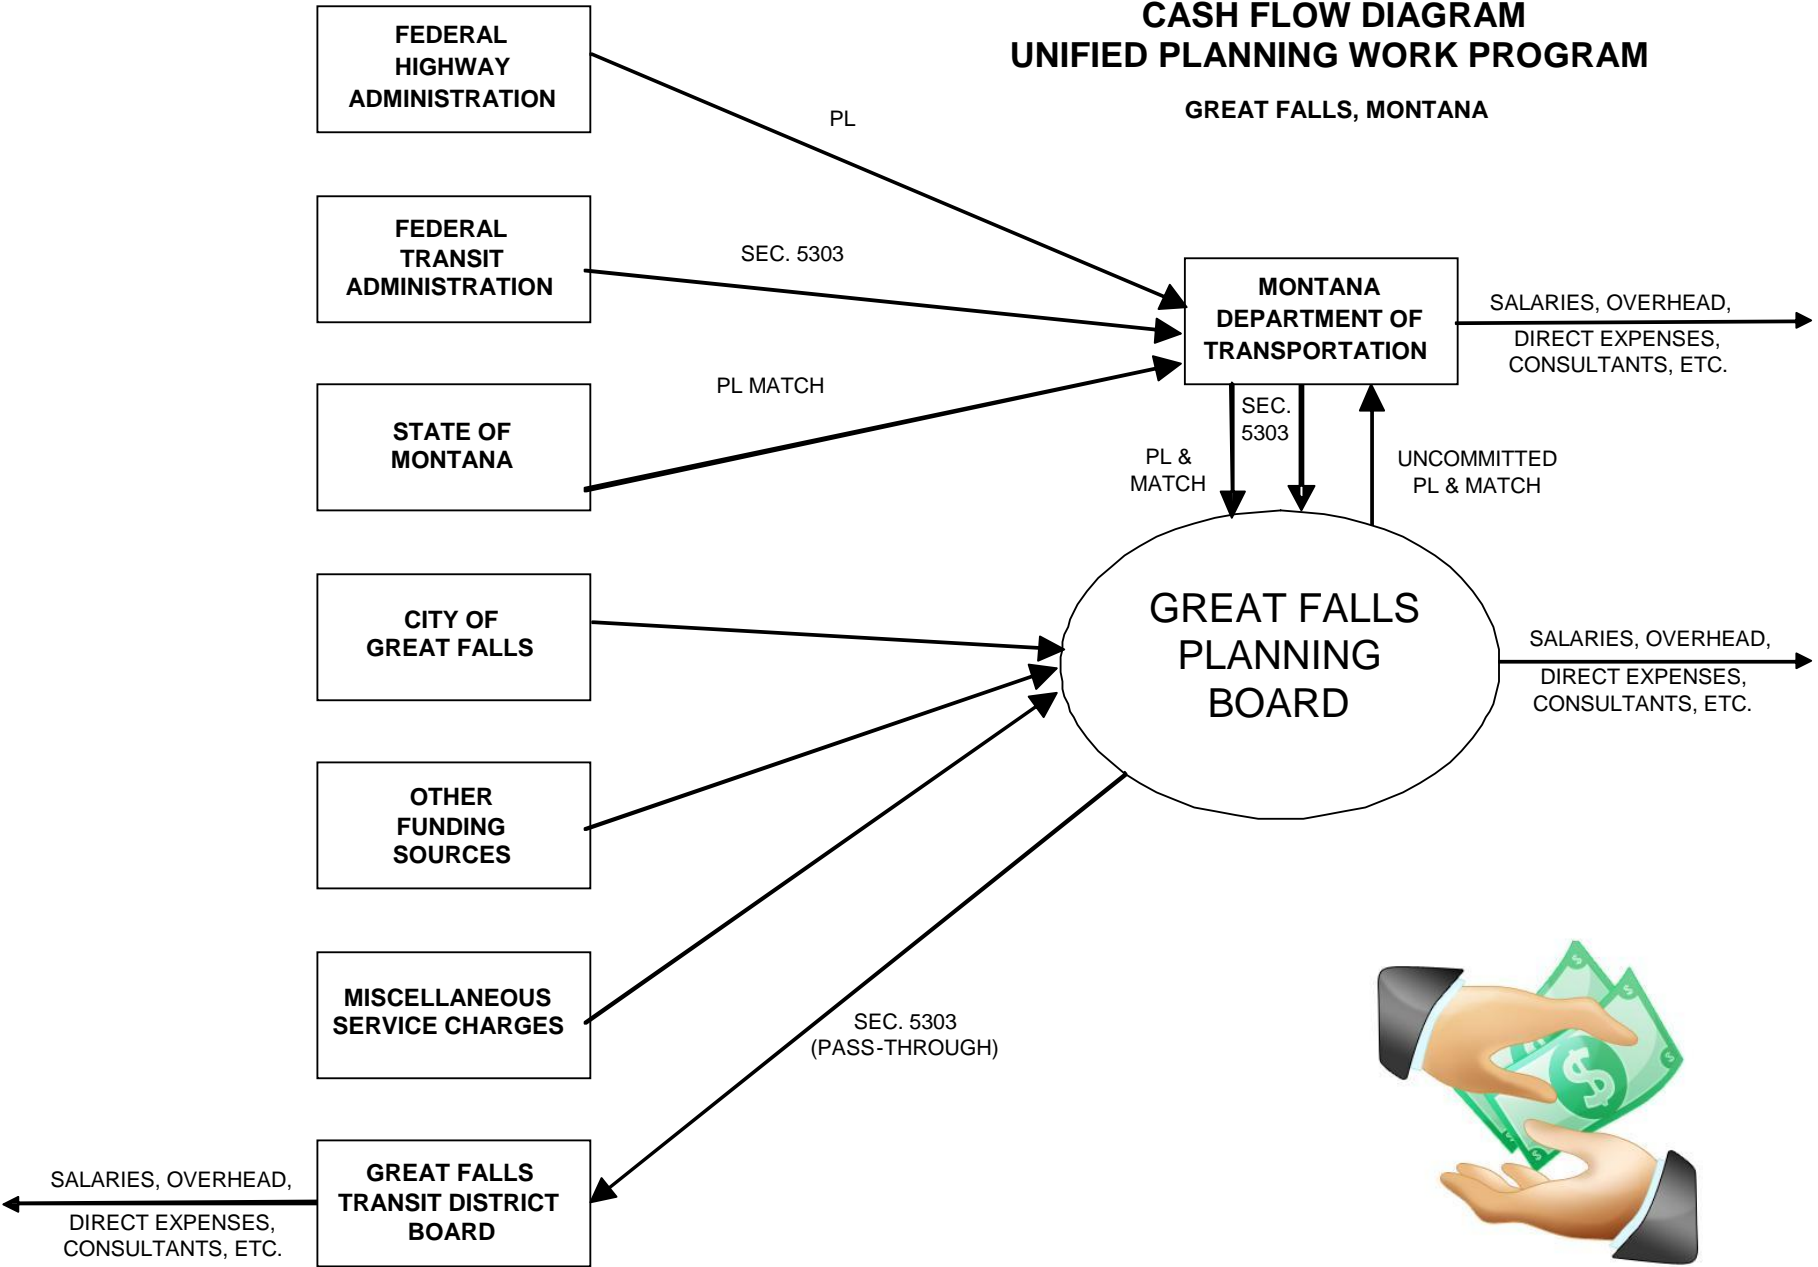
CASH FLOW DIAGRAM
UNIFIED PLANNING WORK PROGRAM

GREAT FALLS, MONTANA

FEDERAL HIGHWAY ADMINISTRATION

PL

FEDERAL TRANSIT ADMINISTRATION

SEC. 5303

STATE OF MONTANA

PL MATCH

MONTANA DEPARTMENT OF TRANSPORTATION

SALARIES, OVERHEAD,
DIRECT EXPENSES, CONSULTANTS, ETC.

SEC. 5303

PL & MATCH

UNCOMMITTED PL & MATCH

CITY OF GREAT FALLS

GREAT FALLS PLANNING BOARD

SALARIES, OVERHEAD,
DIRECT EXPENSES, CONSULTANTS, ETC.

OTHER FUNDING SOURCES

MISCELLANEOUS SERVICE CHARGES

SEC. 5303
(PASS-THROUGH)

SALARIES, OVERHEAD,
DIRECT EXPENSES, CONSULTANTS, ETC.

GREAT FALLS TRANSIT DISTRICT BOARD